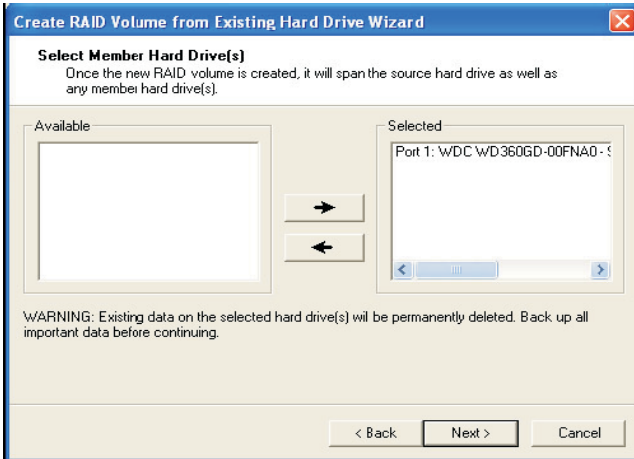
Create RAID Volume from Existing Hard Drive Wizard

Select Member Hard Drive(s)
Once the new RAID volume is created, it will span the source hard drive as well as any membei hard drive(s).

Available

Selected

Port 1: WDC WD360GD-00FNA0 - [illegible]

WARNING: Existing data on the selected hard drive(s) wil be permanently deleted. Back up all important data before continuing.

< Back

Next >

Cancel